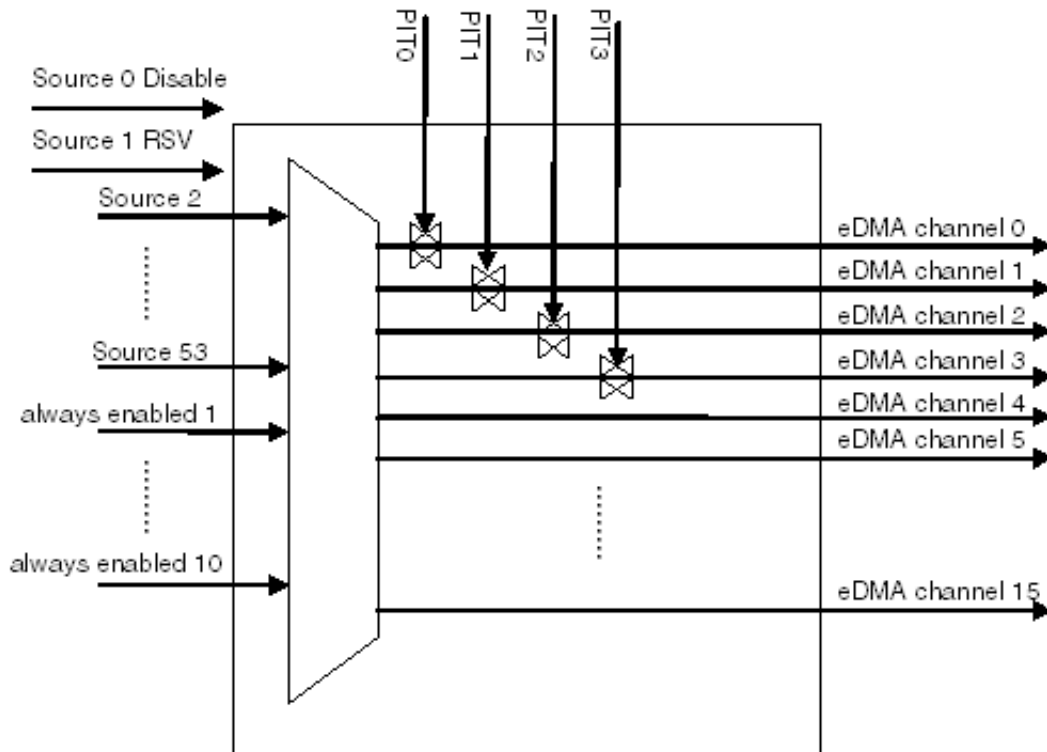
PIT0
PIT1
PIT2
PIT3

Source 0 Disable
Source 1 RSV
Source 2
Source 53
always enabled 1
always enabled 10

eDMA channel 0
eDMA channel 1
eDMA channel 2
eDMA channel 3
eDMA channel 4
eDMA channel 5
eDMA channel 15